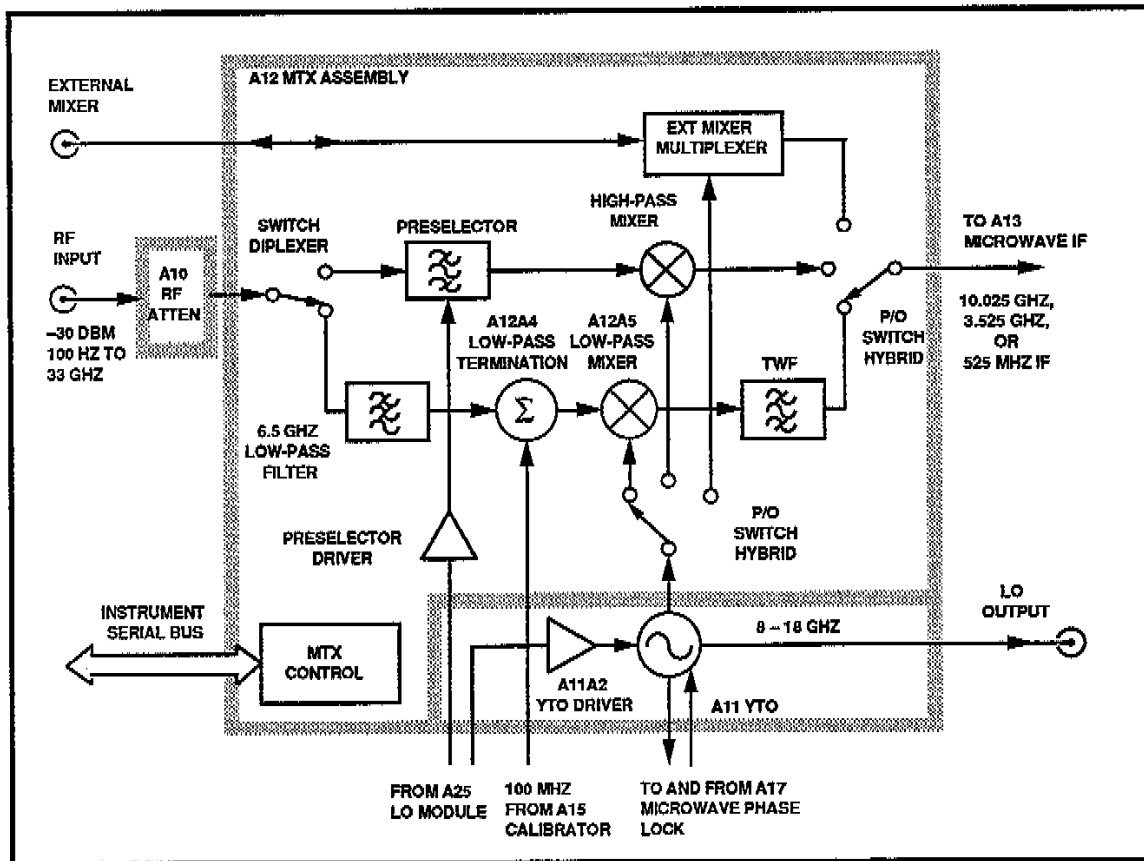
A12 MTX ASSEMBLY

EXTERNAL MIXER

EXT MIXER MULTIPLEXER

HIGH-PASS MIXER

SWITCH DIPLEXER

PRESELECTOR

TO A13 MICROWAVE IF

RF INPUT

A10 RF ATTEN

–30 DBM 100 HZ TO 33 GHZ

A12A4 LOW-PASS TERMINATION

A12A5 LOW-PASS MIXER

P/O SWITCH HYBRID

10.025 GHZ, 3.525 GHZ, OR 525 MHZ IF

TWF

6.5 GHZ LOW-PASS FILTER

$\Sigma$

P/O SWITCH HYBRID

PRESELECTOR DRIVER

INSTRUMENT SERIAL BUS

MTX CONTROL

LO OUTPUT

8 – 18 GHZ

A11A2 YTO DRIVER

A11 YTO

FROM A25 LO MODULE

100 MHZ FROM A15 CALIBRATOR

TO AND FROM A17 MICROWAVE PHASE LOCK